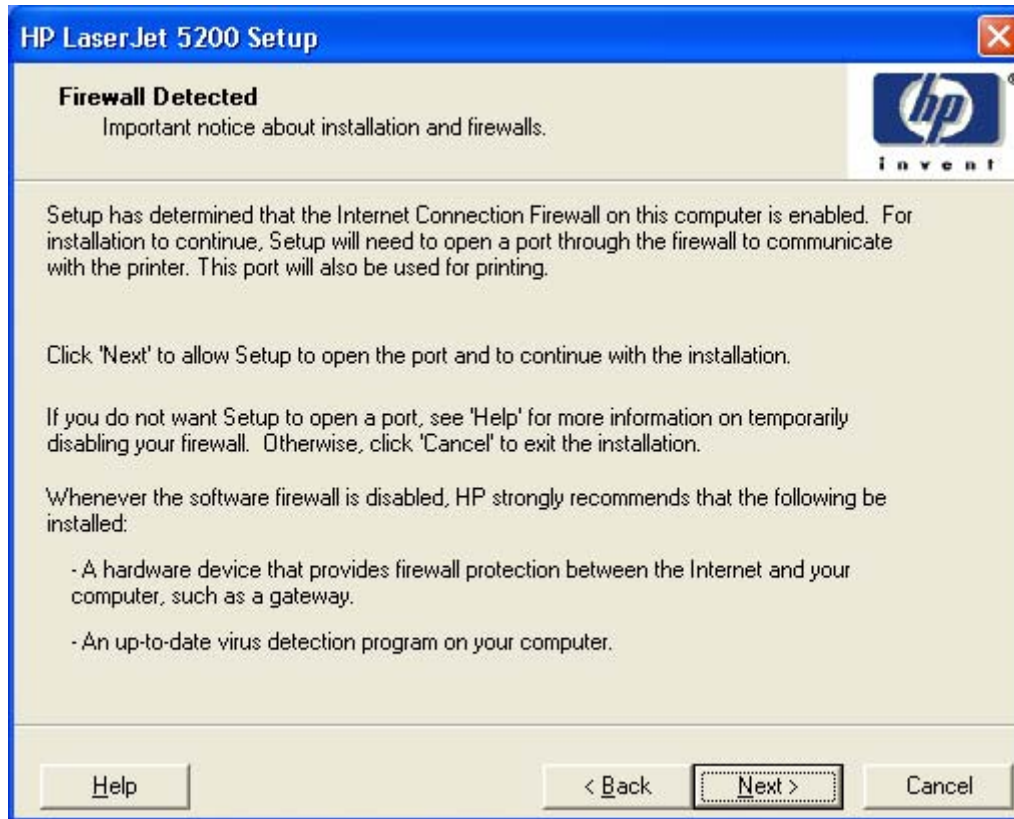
HP LaserJet 5200 Setup

Firewall Detected
Important notice about installation and firewalls.

hp
invent

Setup has determined that the Internet Connection Firewall on this computer is enabled. For installation to continue, Setup will need to open a port through the firewall to communicate with the printer. This port will also be used for printing.

Click 'Next' to allow Setup to open the port and to continue with the installation.

If you do not want Setup to open a port, see 'Help' for more information on temporarily disabling your firewall. Otherwise, click 'Cancel' to exit the installation.

Whenever the software firewall is disabled, HP strongly recommends that the following be installed:

- A hardware device that provides firewall protection between the Internet and your computer, such as a gateway.

- An up-to-date virus detection program on your computer.

Help

< Back

Next >

Cancel